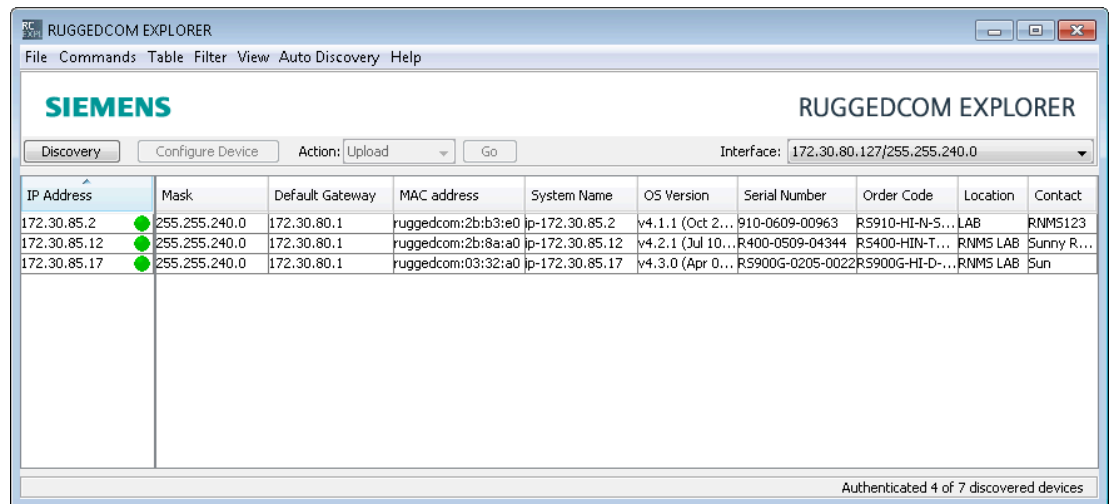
RC EXPL RUGGEDCOM EXPLORER

File Commands Table Filter View Auto Discovery Help

SIEMENS

RUGGEDCOM EXPLORER

Discovery Configure Device Action: Upload Go Interface: 172.30.80.127/255.255.240.0

| IP Address | Mask | Default Gateway | MAC address | System Name | OS Version | Serial Number | Order Code | Location | Contact |
|---|---|---|---|---|---|---|---|---|---|
| 172.30.85.2 | 255.255.240.0 | 172.30.80.1 | ruggedcom:2b:b3:e0 | ip-172.30.85.2 | v4.1.1 (Oct 2... | 910-0609-00963 | RS910-HI-N-S... | LAB | RNMS123 |
| 172.30.85.12 | 255.255.240.0 | 172.30.80.1 | ruggedcom:2b:8a:a0 | ip-172.30.85.12 | v4.2.1 (Jul 10... | R400-0509-04344 | RS400-HIN-T... | RNMS LAB | Sunny R... |
| 172.30.85.17 | 255.255.240.0 | 172.30.80.1 | ruggedcom:03:32:a0 | ip-172.30.85.17 | v4.3.0 (Apr 0... | RS900G-0205-0022 | RS900G-HI-D-... | RNMS LAB | Sun |

Authenticated 4 of 7 discovered devices